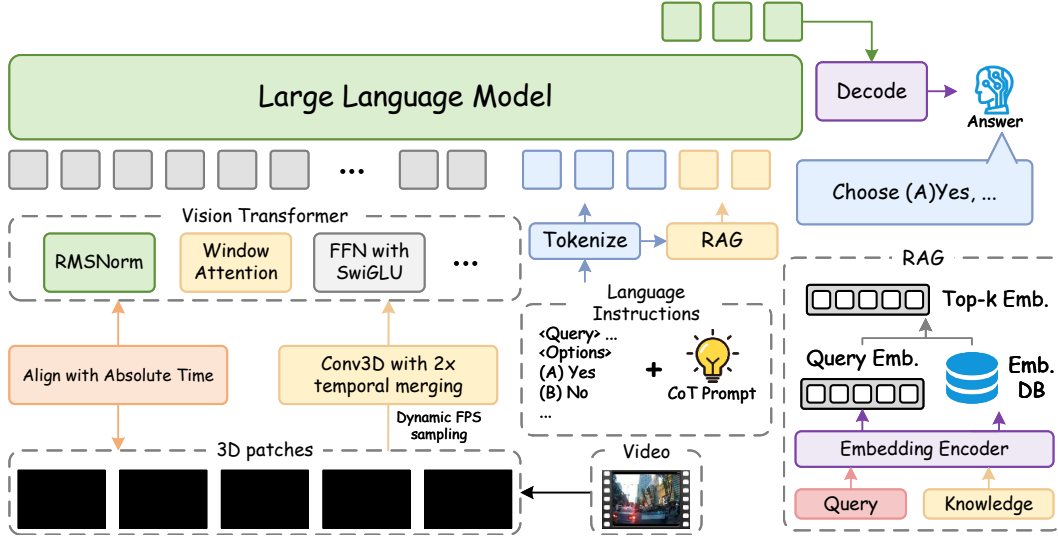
Large Language Model

Decode

Answer

Choose (A)Yes, ...

Vision Transformer

RMSNorm

Window Attention

FFN with SwiGLU

...

...

Tokenize

RAG

Language Instructions

<Query> ...
<Options>
(A) Yes
(B) No
...

+

CoT Prompt

RAG

Top-k Emb.

Query Emb.

Emb. DB

Embedding Encoder

Query

Knowledge

Align with Absolute Time

Conv3D with 2x temporal merging

Dynamic FPS sampling

3D patches

Video